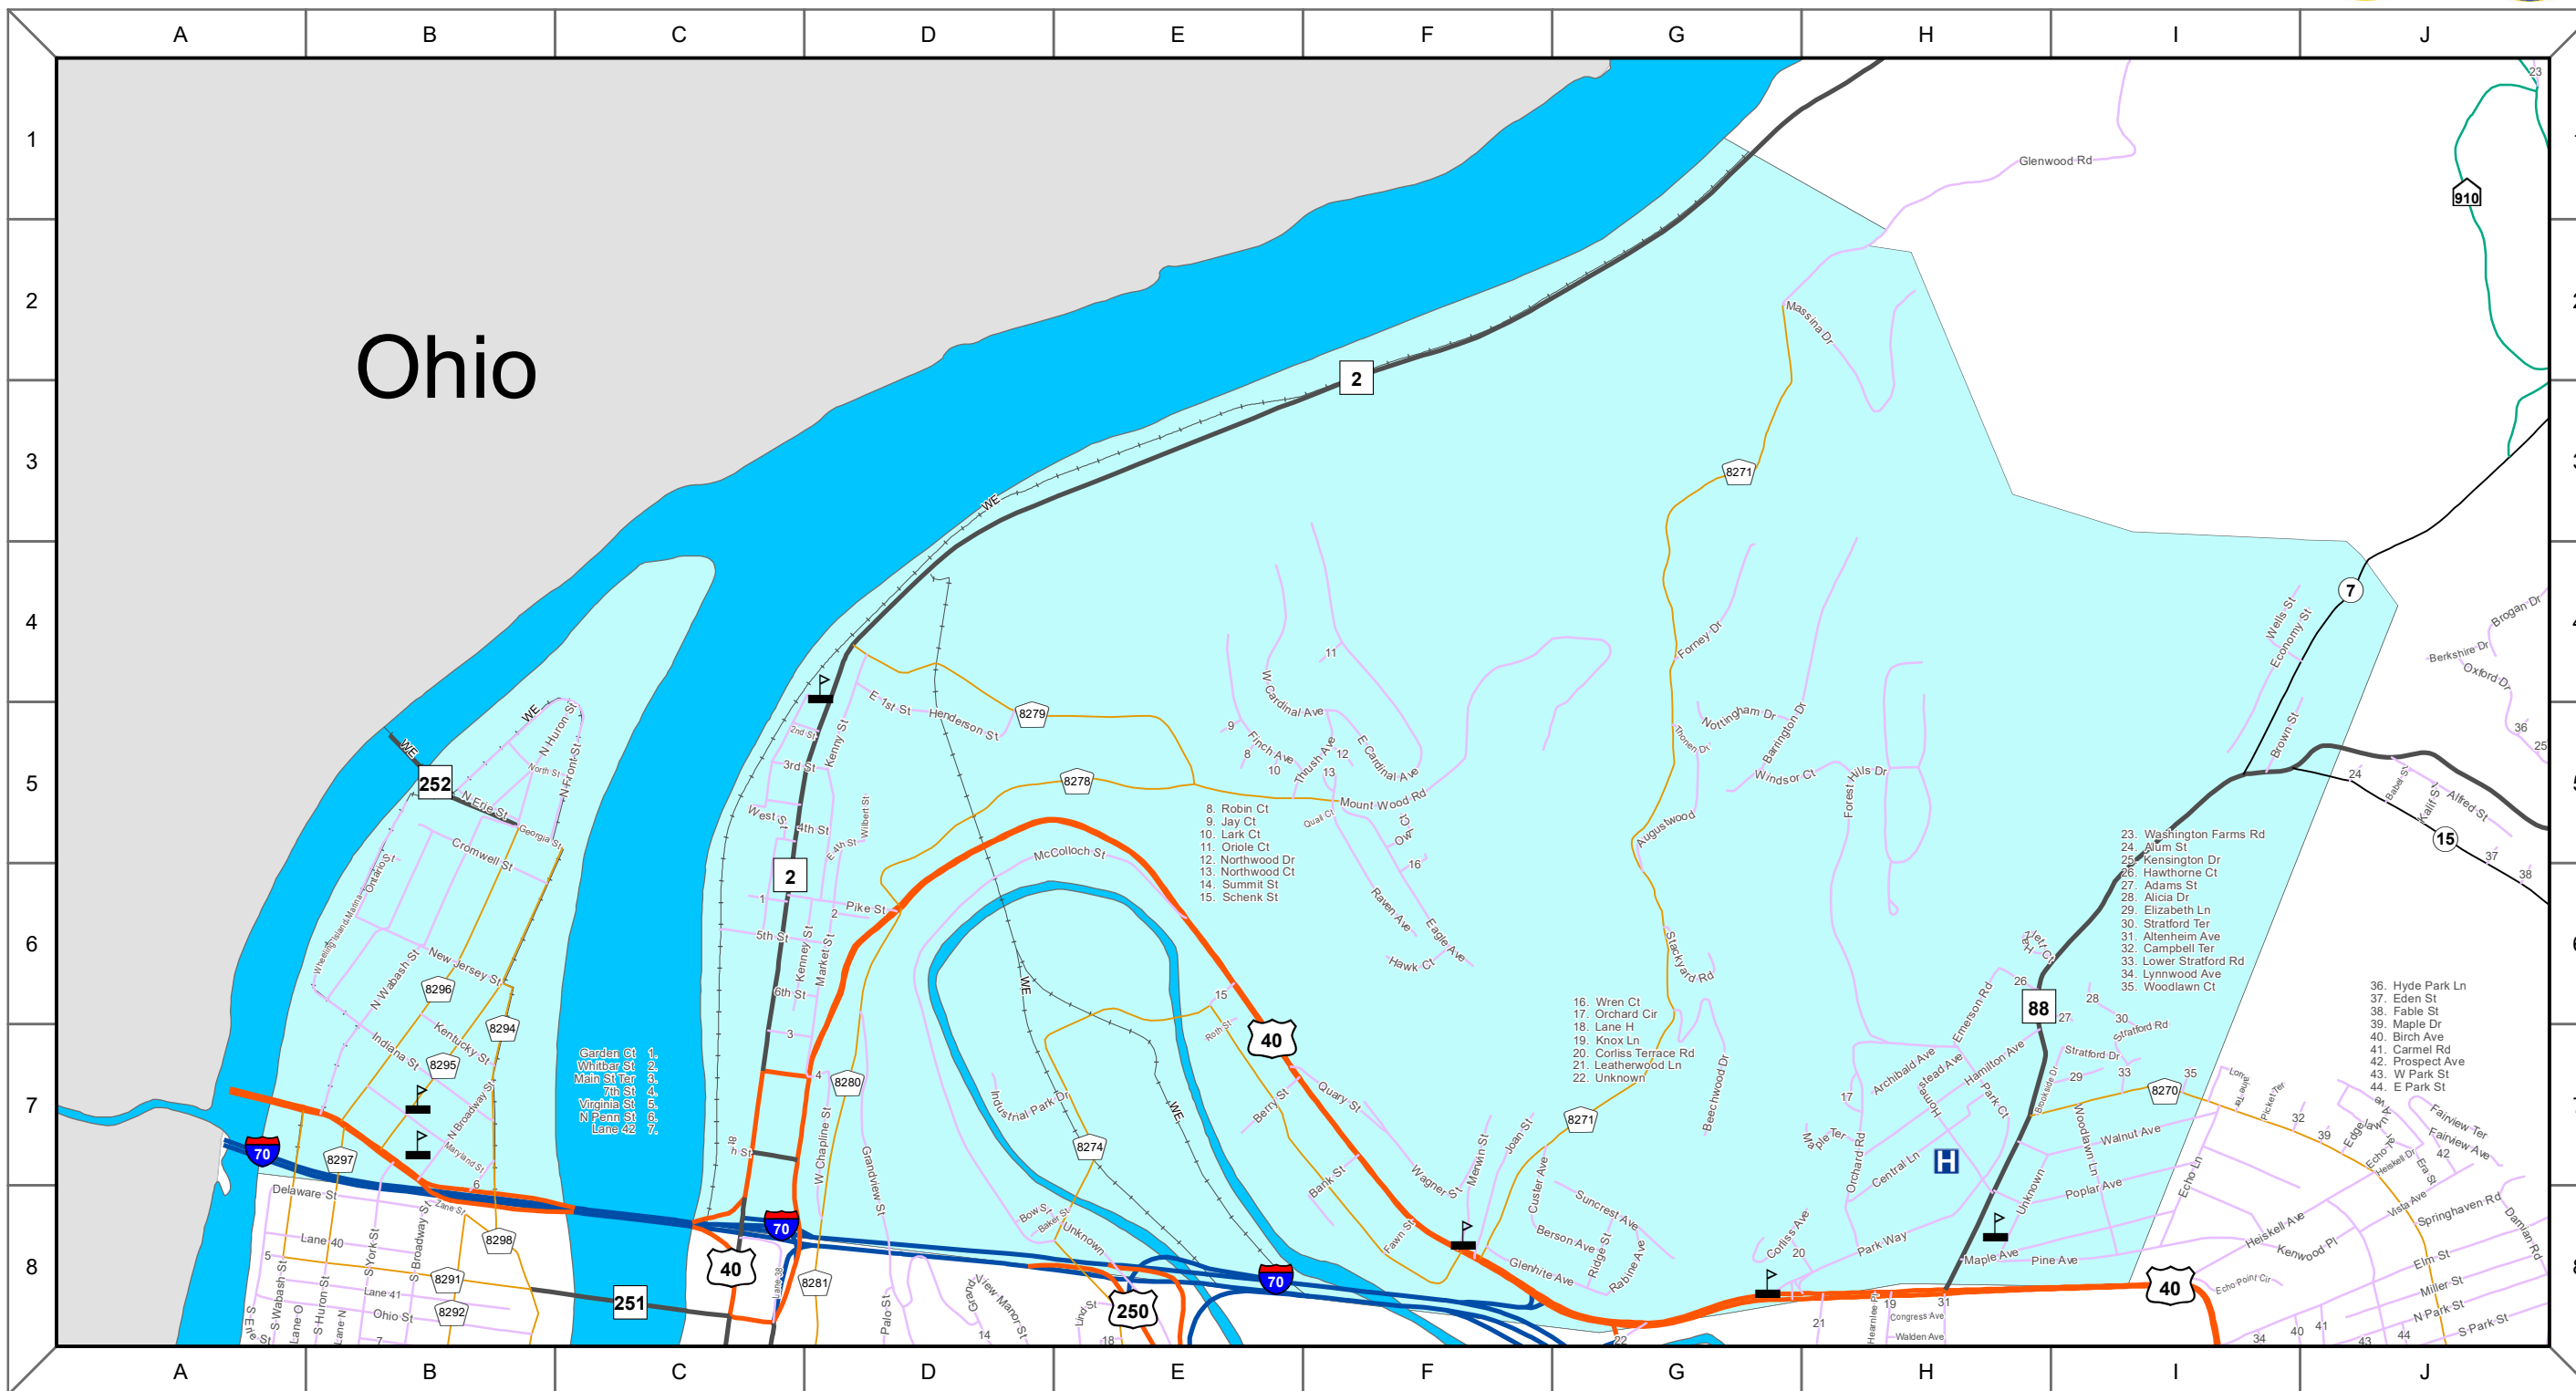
A B C D E F G H I J

1 2 3 4 5 6 7 8

Ohio

Glenwood Rd
910
23
2
WE
Massina Dr
8271
7
Wells St
Economy St
Brown St
Brogan Dr
Berkshire Dr
Oxford Dr
36
25
24
Babel St
Kalif St
Alfred St
15
37
38

WE
252
N Erie St
N Huron St
North St
N Front St
Georgia St
Cromwell St
Ohio St
Wheeling Island Marina
N Wabash St
New Jersey St
8296
8294
Kentucky St
Indiana St
8295
N Broadway St
Maryland St
6
8297
70
Delaware St
Zane St
8298
Lane 40
5
S York St
S Broadway St
8291
Lane 41
8292
Ohio St
7
S Wabash St
S Erie St
Lane O
S Huron St
Lane N

Garden Ct 1.
Whitbar St 2.
Main St Ter 3.
7th St 4.
Virginia St 5.
N Penn St 6.
Lane 42 7.

251
40
70
8281
8280
E 1st St
Henderson St
8279
2nd St
Kenny St
3rd St
West St
4th St
E 4th St
Wilbert St
2
1
Pike St
2
5th St
Kenney St
Market St
6th St
3
4
8th St
W Chapline St
Grandview St
8278
McColloch St
WE
Industrial Park Dr
8274
Bow St
Baker St
Unknown
Lind St
250
18
Palo St
Grand View Manor St
14
Roth St
15
40
Quary St
Berry St
Bank St
Fawn St
70

11
W Cardinal Ave
9
8
Finch Ave
10
Thrush Ave
12
13
E Cardinal Ave
Quail Ct
Mount Wood Rd
Owl Ct
16
Raven Ave
Eagle Ave
Hawk Ct

8. Robin Ct
9. Jay Ct
10. Lark Ct
11. Oriole Ct
12. Northwood Dr
13. Northwood Ct
14. Summit St
15. Schenk St

Forney Dr
Thornen Dr
Nottingham Dr
Barrington Dr
Windsor Ct
Hills Dr
Forest Dr
Augustwood
Stockyard Rd
Beechwood Dr

16. Wren Ct
17. Orchard Cir
18. Lane H
19. Knox Ln
20. Corliss Terrace Rd
21. Leatherwood Ln
22. Unknown

8271
Wagner St
Merwin St
Joan St
Custer Ave
Suncrest Ave
Berson Ave
Ridge St
Rabine Ave
Glenhite Ave
Corliss Ave
20
21
22
Maple Ter
Orchard Rd
17
Central Ln
Park Way
Archibald Ave
Homestead Ave
Hamilton Ave
Park Ct
Emerson Rd
Jeff Ct
26
88
27
28
Stratford Rd
Stratford Dr
30
29
33
35
Brookside Dr
8270
Woodlawn Ln
Walnut Ave
Poplar Ave
Unknown
Maple Ave
Pine Ave
Hearnlee Pl
19
31
Congress Ave
Walden Ave
Echo Ln
40
Echo Point Cir

23. Washington Farms Rd
24. Alum St
25. Kensington Dr
26. Hawthorne Ct
27. Adams St
28. Alicia Dr
29. Elizabeth Ln
30. Stratford Ter
31. Altenheim Ave
32. Campbell Ter
33. Lower Stratford Rd
34. Lynnwood Ave
35. Woodlawn Ct

36. Hyde Park Ln
37. Eden St
38. Fable St
39. Maple Dr
40. Birch Ave
41. Carmel Rd
42. Prospect Ave
43. W Park St
44. E Park St

Lorraine Ter
Pickett Ter
32
39
Edgewood Ave
Echo Ter
Heiskell Dr
Era St
Fairview Ter
Fairview Ave
42
Heiskell Ave
Kenwood Pl
Vista Ave
Springhaven Rd
Damian Rd
Elm St
Miller St
N Park St
S Park St
34
40
41
43
44